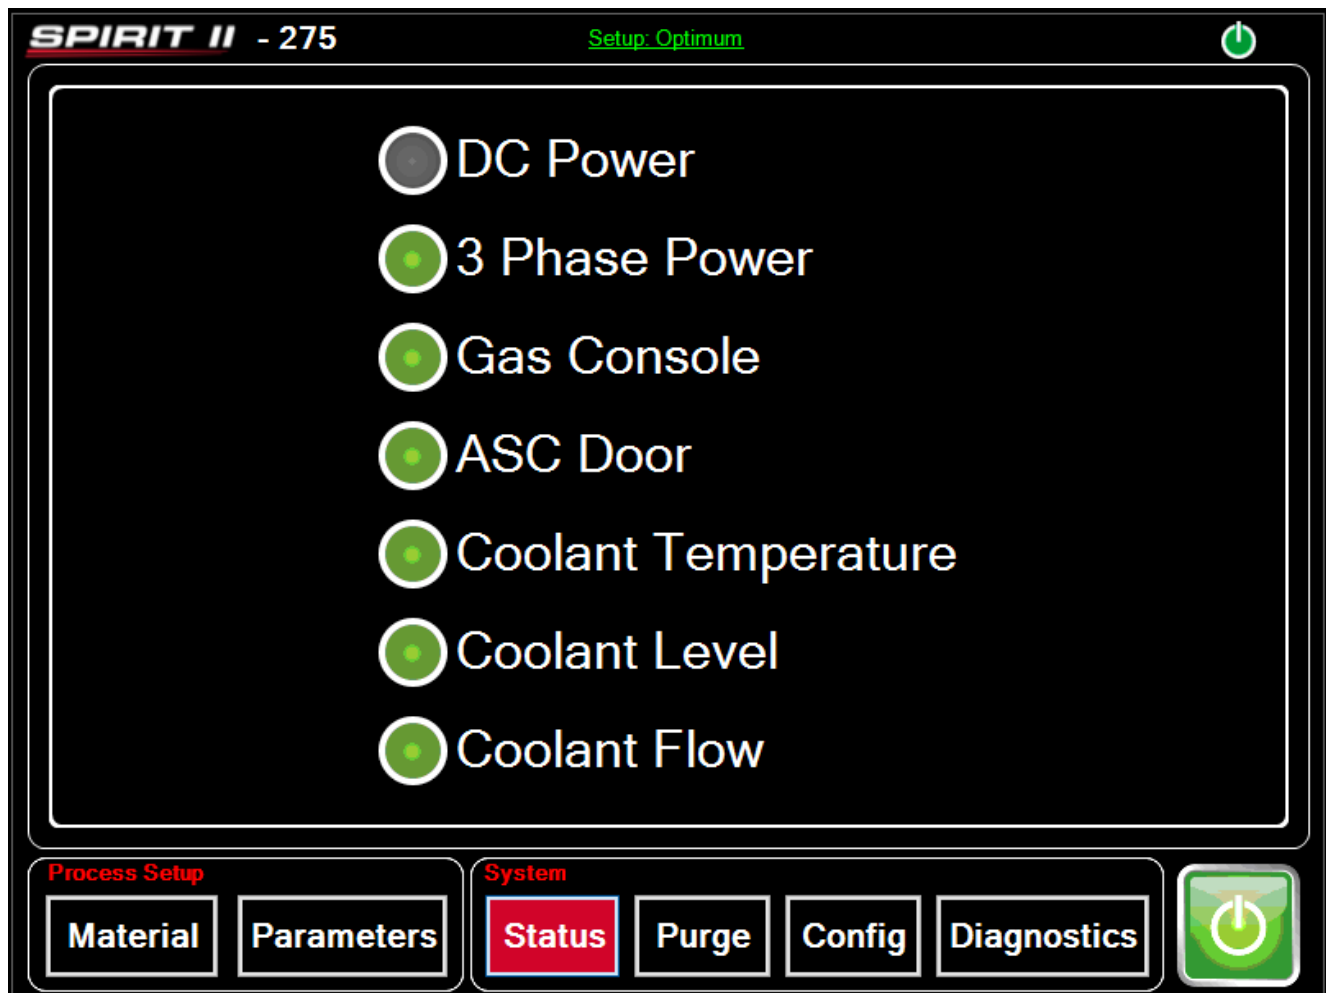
SPIRIT II - 275

Setup: Optimum

DC Power

3 Phase Power

Gas Console

ASC Door

Coolant Temperature

Coolant Level

Coolant Flow

Process Setup

Material

Parameters

System

Status

Purge

Config

Diagnostics